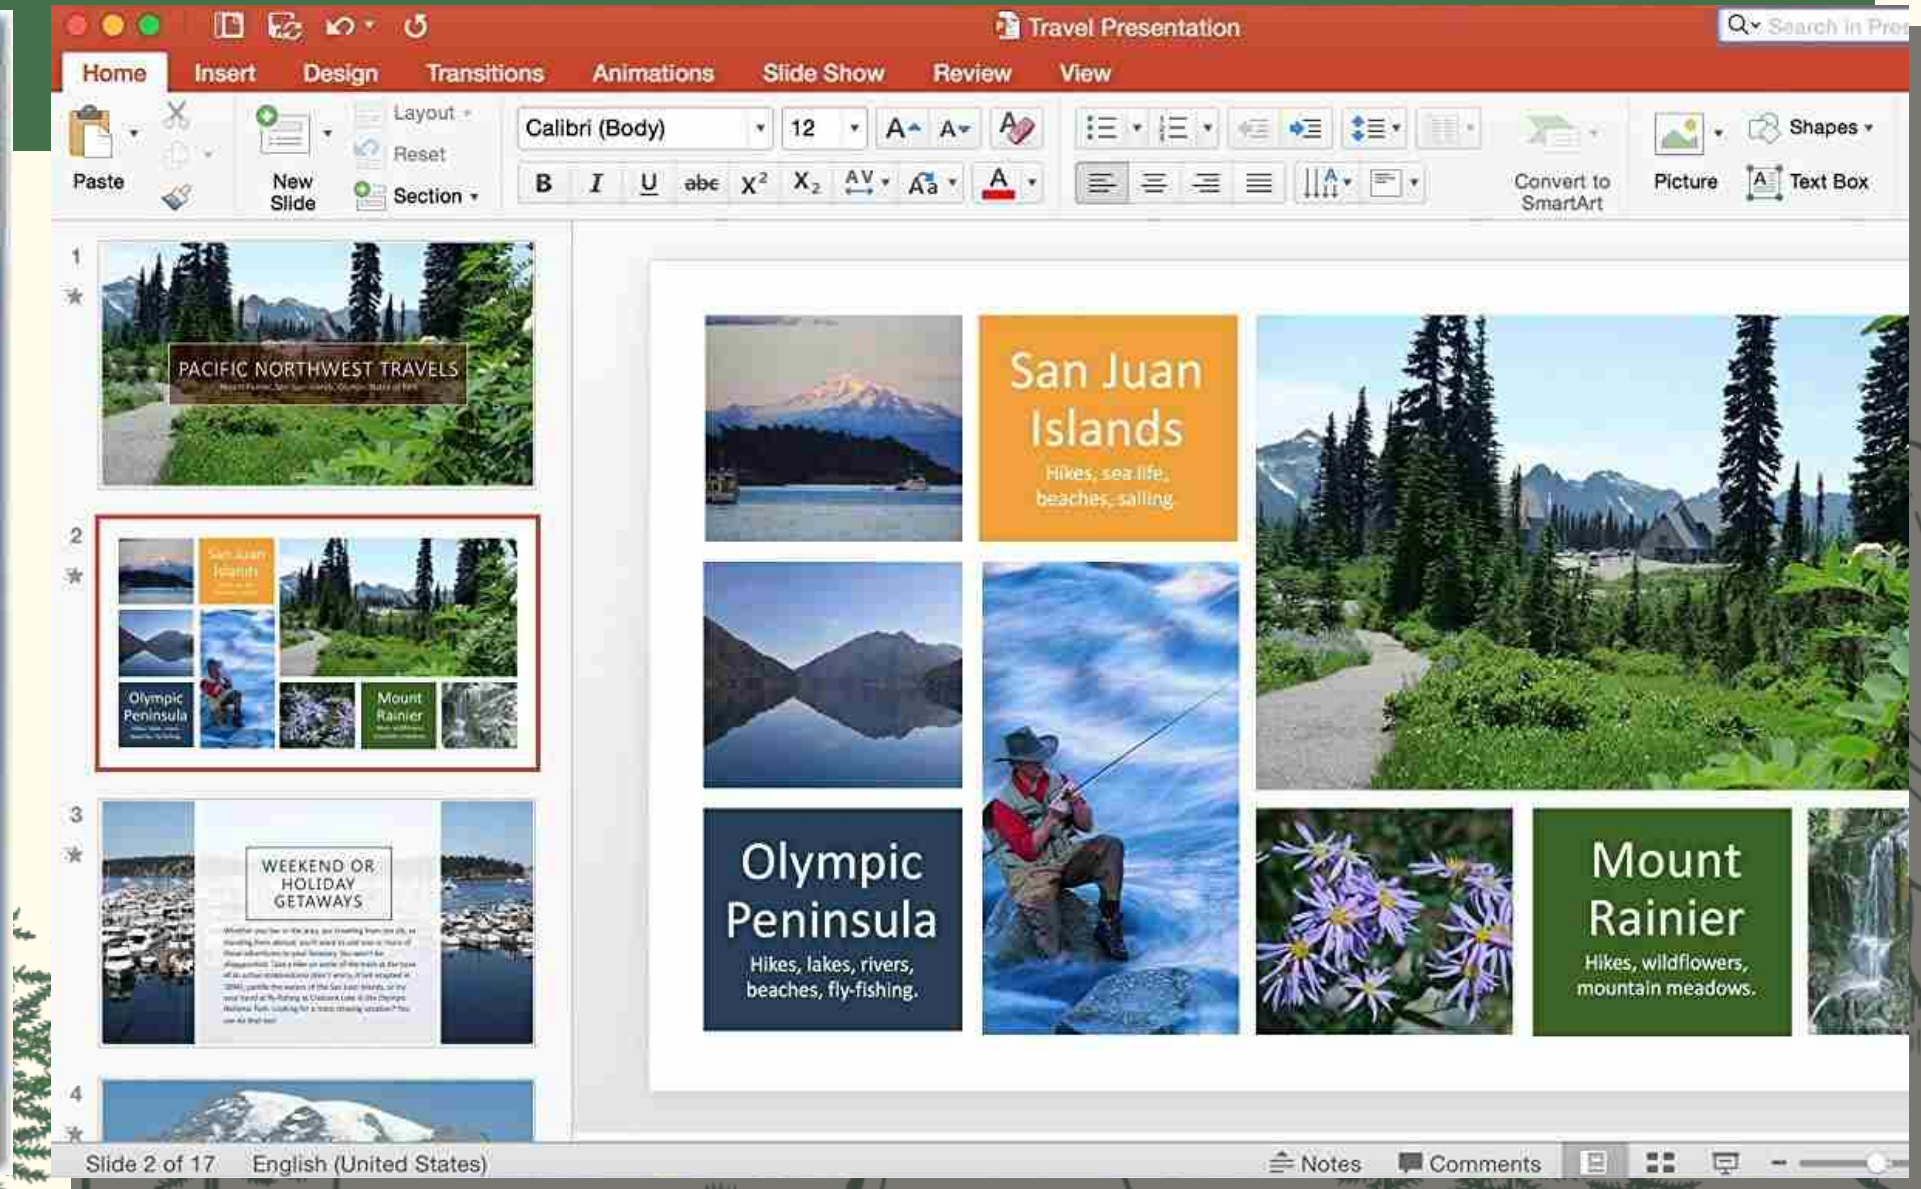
Travel Presentation

Search in Pres

Home Insert Design Transitions Animations Slide Show Review View

Paste

New Slide

Layout

Reset

Section

Calibri (Body)

12

B I U abc $X^2$ $X_2$

Convert to SmartArt

Picture

Shapes

Text Box

1

PACIFIC NORTHWEST TRAVELS

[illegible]

2

San Juan Islands

Olympic Peninsula

Mount Rainier

3

WEEKEND OR HOLIDAY GETAWAYS

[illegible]

4

San Juan Islands

Hikes, sea life, beaches, sailing

Olympic Peninsula

Hikes, lakes, rivers, beaches, fly-fishing.

Mount Rainier

Hikes, wildflowers, mountain meadows.

Slide 2 of 17 English (United States)

Notes Comments